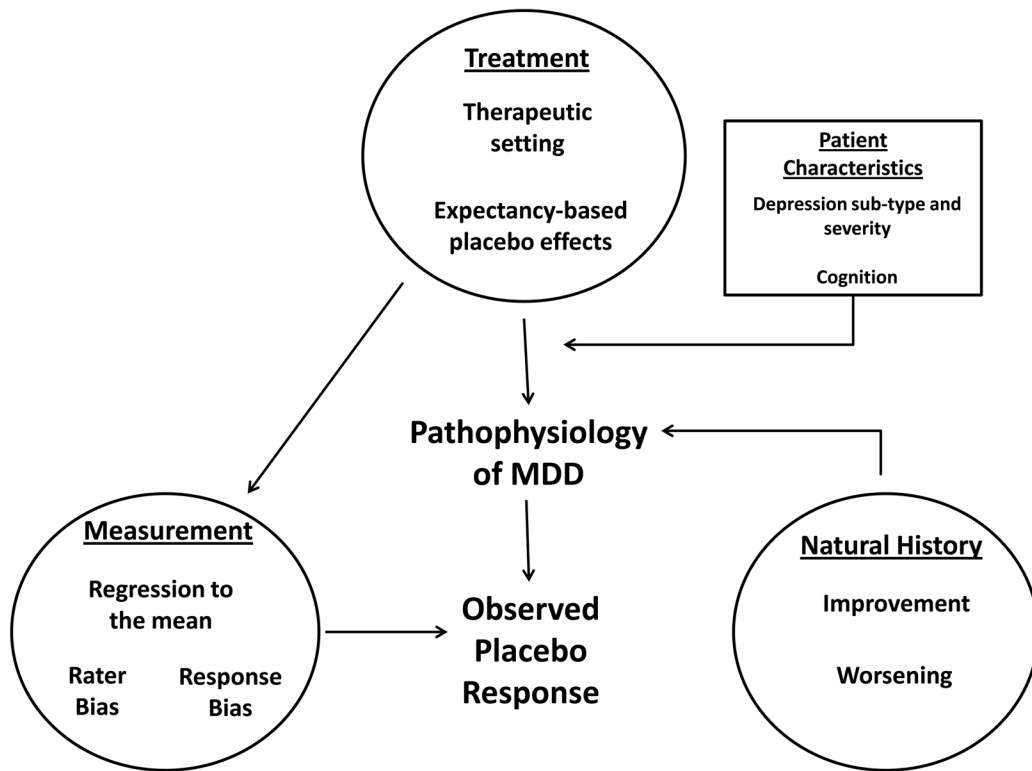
Treatment

Therapeutic setting

Expectancy-based placebo effects

Patient Characteristics

Depression sub-type and severity

Cognition

Pathophysiology of MDD

Measurement

Regression to the mean

Rater Bias

Response Bias

Observed Placebo Response

Natural History

Improvement

Worsening